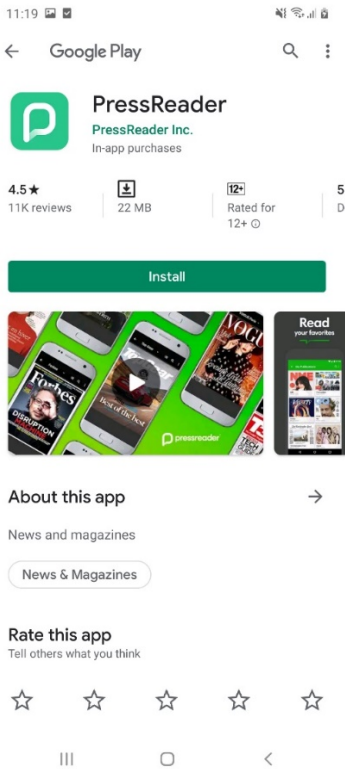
11:19

Google Play

PressReader
PressReader Inc.
In-app purchases

4.5★
11K reviews

22 MB

12+
Rated for 12+ ⓘ

5
D

Install

Forbes
DISRUPTION
Best of the best
VOGUE
pressreader
TECH
Read
your favorites

About this app

News and magazines

News & Magazines

Rate this app
Tell others what you think